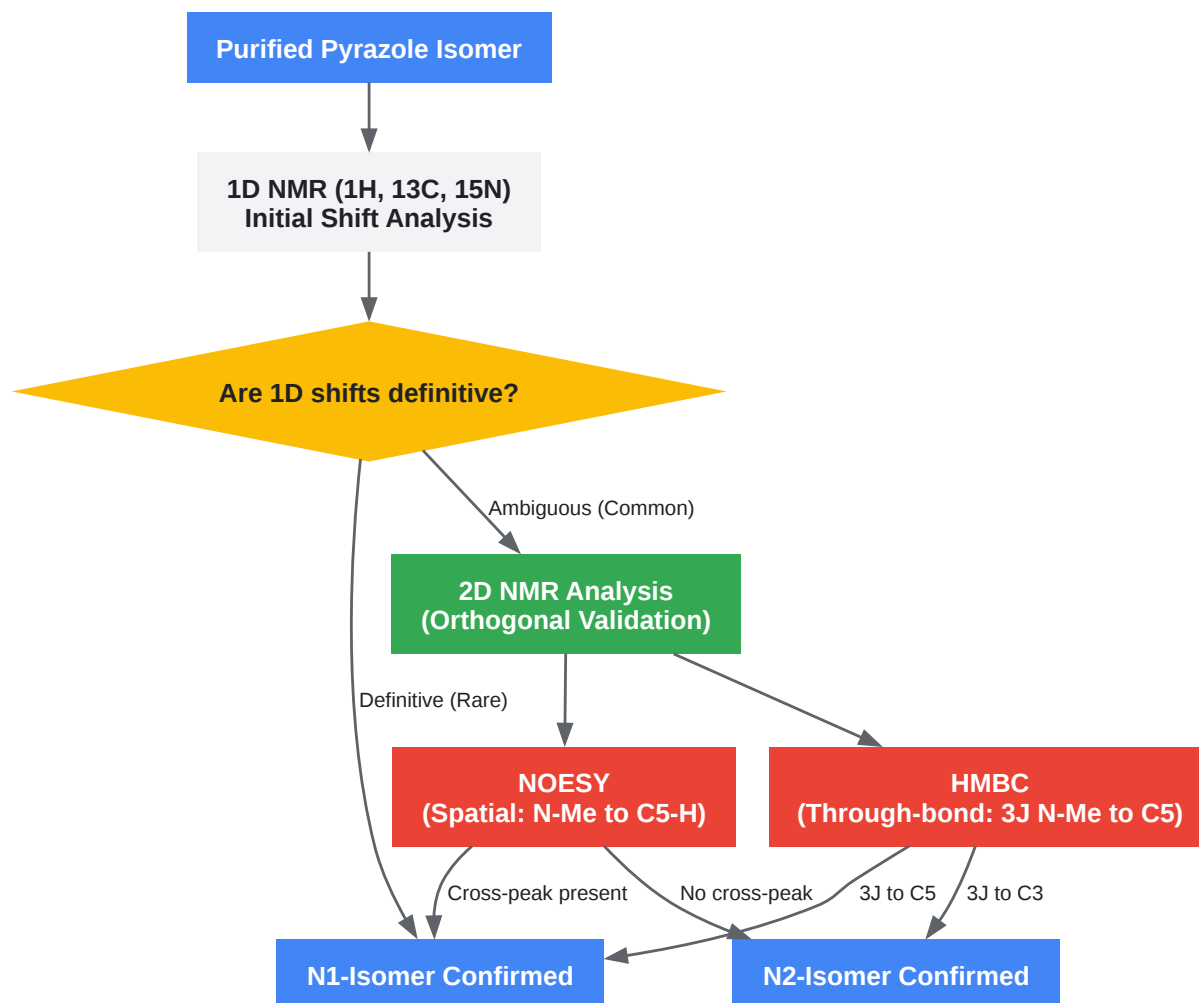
Purified Pyrazole Isomer

1D NMR (1H, 13C, 15N)
Initial Shift Analysis

Are 1D shifts definitive?

Ambiguous (Common)

2D NMR Analysis
(Orthogonal Validation)

Definitive (Rare)

NOESY
(Spatial: N-Me to C5-H)

HMBC
(Through-bond: 3J N-Me to C5)

Cross-peak present

No cross-peak

3J to C5

3J to C3

N1-Isomer Confirmed

N2-Isomer Confirmed